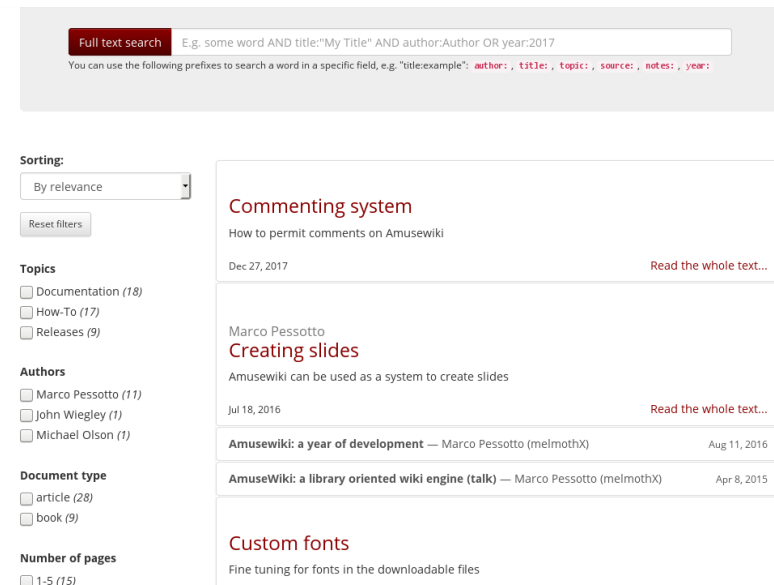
Full text search E.g. some word AND title:"My Title" AND author:Author OR year:2017

You can use the following prefixes to search a word in a specific field, e.g. "title:example": author:, title:, topic:, source:, notes:, year:

Sorting:

By relevance

Reset filters

Topics

Documentation (18)

How-To (17)

Releases (9)

Authors

Marco Pessotto (11)

John Wiegley (1)

Michael Olson (1)

Document type

article (28)

book (9)

Number of pages

1-5 (15)

Commenting system

How to permit comments on Amusewiki

Dec 27, 2017

Read the whole text...

Marco Pessotto

Creating slides

Amusewiki can be used as a system to create slides

Jul 18, 2016

Read the whole text...

Amusewiki: a year of development — Marco Pessotto (melmothX) Aug 11, 2016

AmuseWiki: a library oriented wiki engine (talk) — Marco Pessotto (melmothX) Apr 8, 2015

Custom fonts

Fine tuning for fonts in the downloadable files